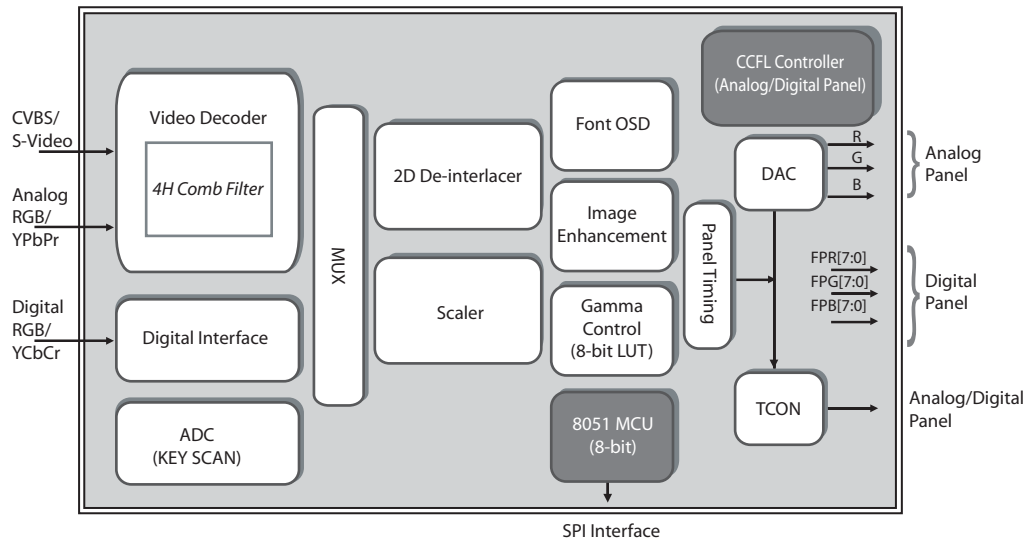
CVBS/
S-Video

Analog
RGB/
YPbPr

Digital
RGB/
YCbCr

Video Decoder

4H Comb Filter

Digital Interface

ADC
(KEY SCAN)

MUX

2D De-interlacer

Scaler

Font OSD

Image
Enhancement

Gamma
Control
(8-bit LUT)

8051 MCU
(8-bit)

Panel Timing

CCFL Controller
(Analog/Digital Panel)

DAC

R
G
B

Analog
Panel

FPR[7:0]
FPG[7:0]
FPB[7:0]

Digital
Panel

TCON

Analog/Digital
Panel

SPI Interface